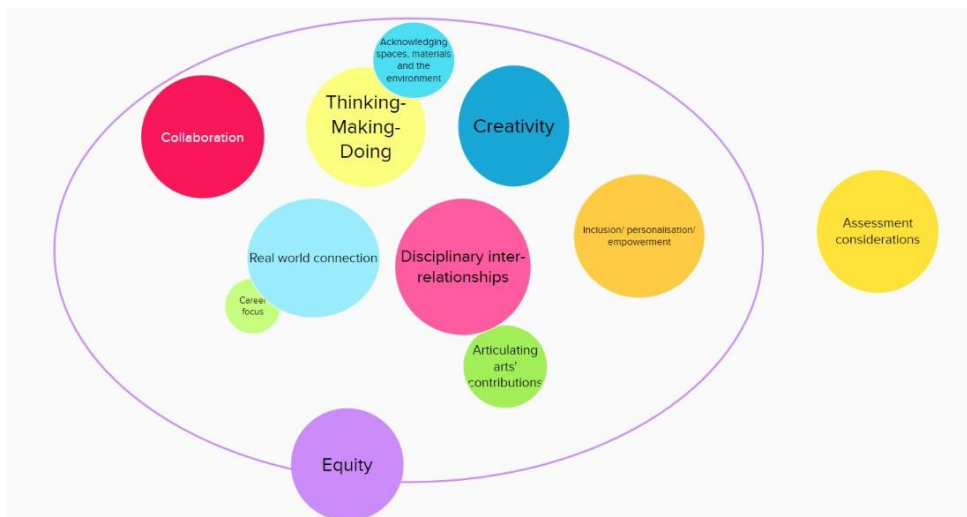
Acknowledging spaces, materials and the environment

Collaboration

Thinking-Making-Doing

Creativity

Inclusion/ personalisation/ empowerment

Assessment considerations

Real world connection

Career focus

Disciplinary inter-relationships

Articulating arts' contributions

Equity